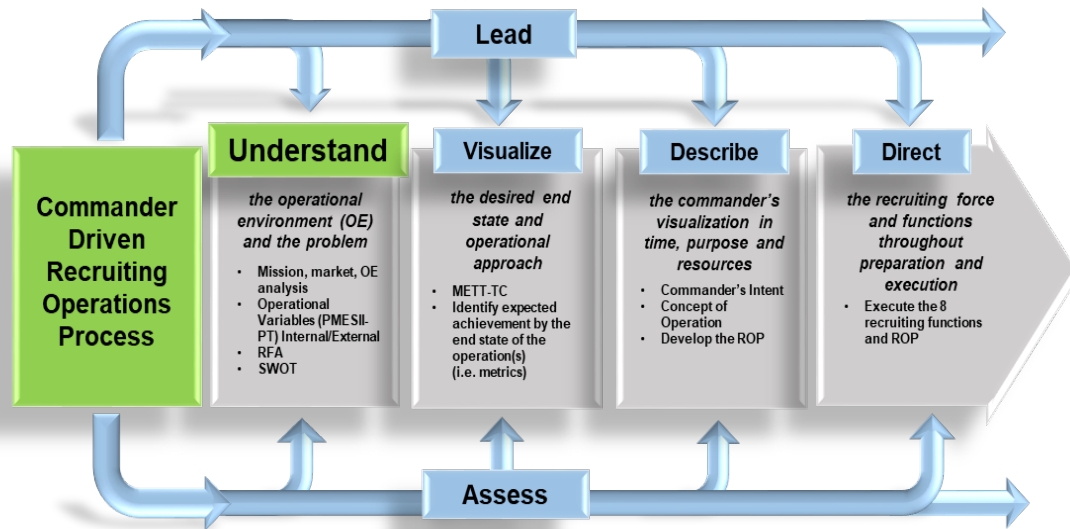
Lead

Commander Driven Recruiting Operations Process

Understand

the operational environment (OE) and the problem

- Mission, market, OE analysis
- Operational Variables (PMESII-PT) Internal/External
- RFA
- SWOT

Visualize

the desired end state and operational approach

- METT-TC
- Identify expected achievement by the end state of the operation(s) (i.e. metrics)

Describe

the commander's visualization in time, purpose and resources

- Commander's Intent
- Concept of Operation
- Develop the ROP

Direct

the recruiting force and functions throughout preparation and execution

- Execute the 8 recruiting functions and ROP

Assess